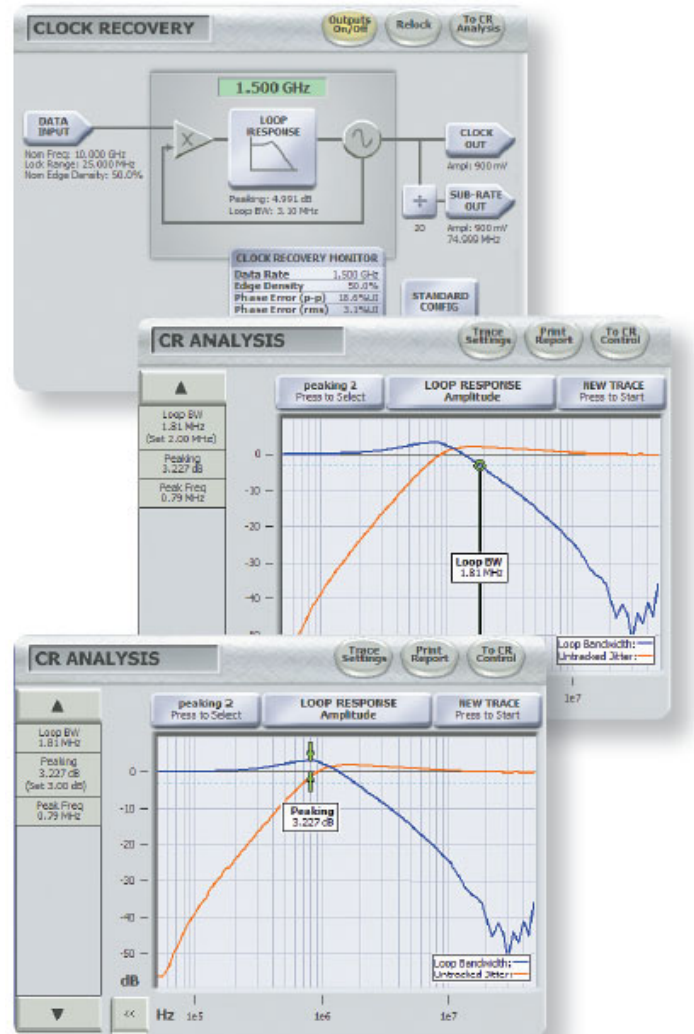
CLOCK RECOVERY

Outputs On/Off

Relock

To CR Analysis

1.500 GHz

DATA INPUT

Nom Freq: 10.000 GHz
Lock Range: 25.000 MHz
Nom Edge Density: 50.0%

X

LOOP RESPONSE

Peaking: 4.991 dB
Loop BW: 3.10 MHz

CLOCK OUT

Ampl: 900 mV

÷

20

SUB-RATE OUT

Ampl: 900 mV
74.999 MHz

CLOCK RECOVERY MONITOR

| Data Rate | 1.500 GHz |
|---|---|
| Edge Density | 50.0% |
| Phase Error (p-p) | 18.6%UI |
| Phase Error (rms) | 3.1%UI |

STANDARD CONFIG

CR ANALYSIS

Trace Settings

Print Report

To CR Control

▲

Loop BW
1.81 MHz
(Set 2.00 MHz)

Peaking
3.227 dB

Peak Freq
0.79 MHz

peaking 2
Press to Select

LOOP RESPONSE
Amplitude

NEW TRACE
Press to Start

0
-10
-20
-30
-40

Loop BW
1.81 MHz

Loop Bandwidth:
Untracked Jitter:

1e7

CR ANALYSIS

Trace Settings

Print Report

To CR Control

▲

Loop BW
1.81 MHz

Peaking
3.227 dB
(Set 3.00 dB)

Peak Freq
0.79 MHz

peaking 2
Press to Select

LOOP RESPONSE
Amplitude

NEW TRACE
Press to Start

0
-10
-20
-30
-40
-50

dB

Peaking
3.227 dB

Loop Bandwidth:
Untracked Jitter:

▼

<<

Hz

1e5

1e6

1e7